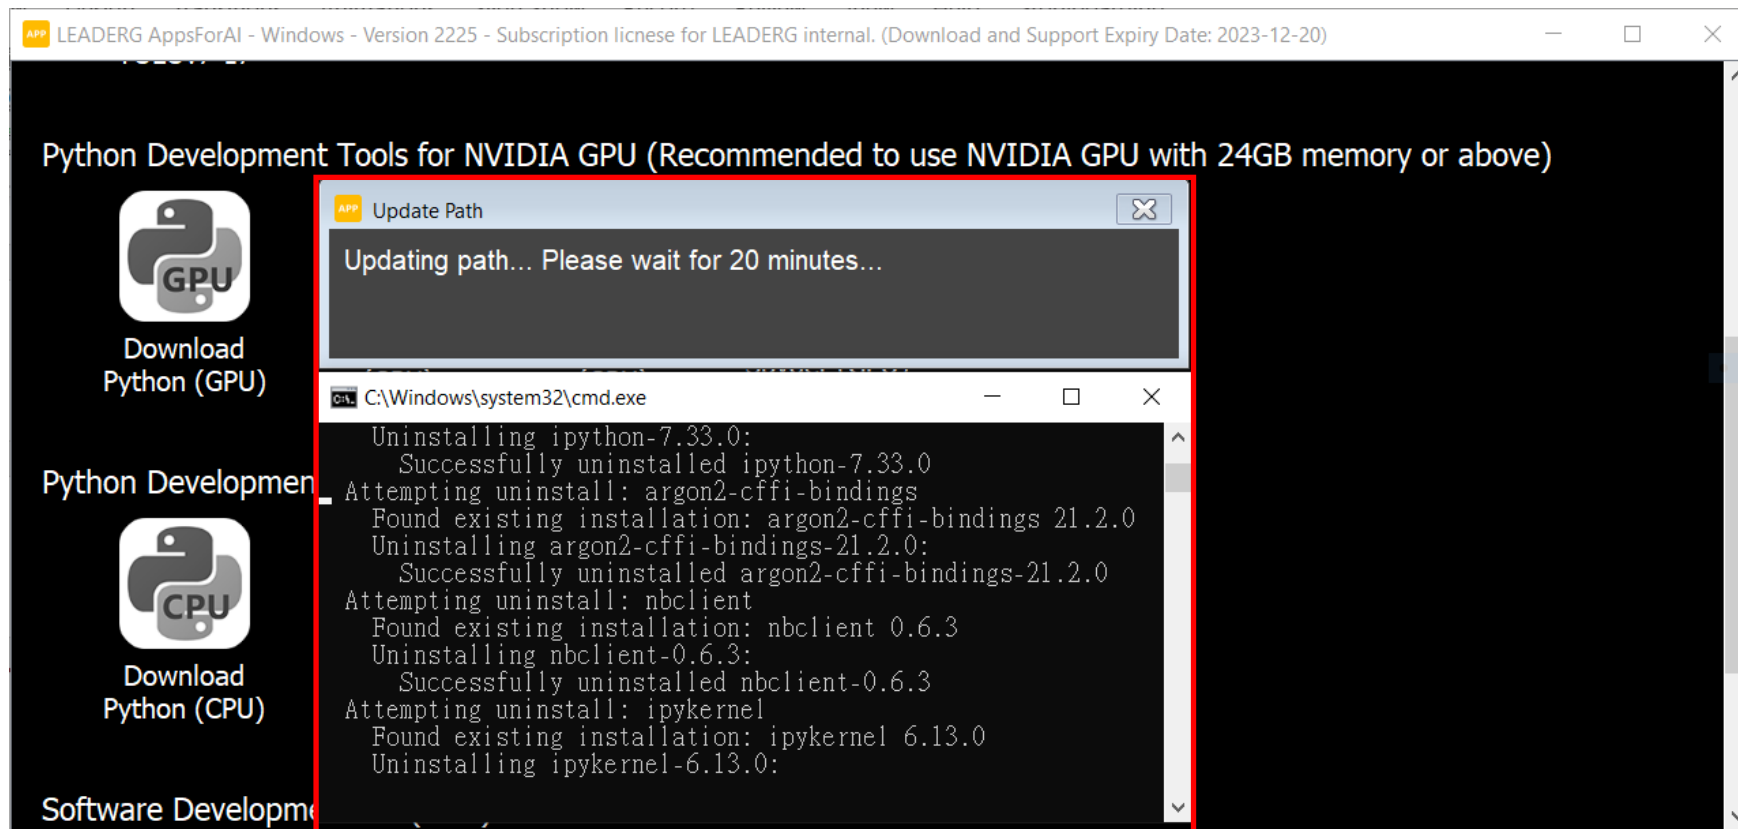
APP LEADERG AppsForAI - Windows - Version 2225 - Subscription licnese for LEADERG internal. (Download and Support Expiry Date: 2023-12-20)

Python Development Tools for NVIDIA GPU (Recommended to use NVIDIA GPU with 24GB memory or above)

GPU

Download Python (GPU)

Python Developmen

CPU

Download Python (CPU)

Software Developme

APP Update Path

Updating path... Please wait for 20 minutes...

C:\Windows\system32\cmd.exe

Uninstalling ipython-7.33.0:
Successfully uninstalled ipython-7.33.0
Attempting uninstall: argon2-cffi-bindings
Found existing installation: argon2-cffi-bindings 21.2.0
Uninstalling argon2-cffi-bindings-21.2.0:
Successfully uninstalled argon2-cffi-bindings-21.2.0
Attempting uninstall: nbclient
Found existing installation: nbclient 0.6.3
Uninstalling nbclient-0.6.3:
Successfully uninstalled nbclient-0.6.3
Attempting uninstall: ipykernel
Found existing installation: ipykernel 6.13.0
Uninstalling ipykernel-6.13.0: